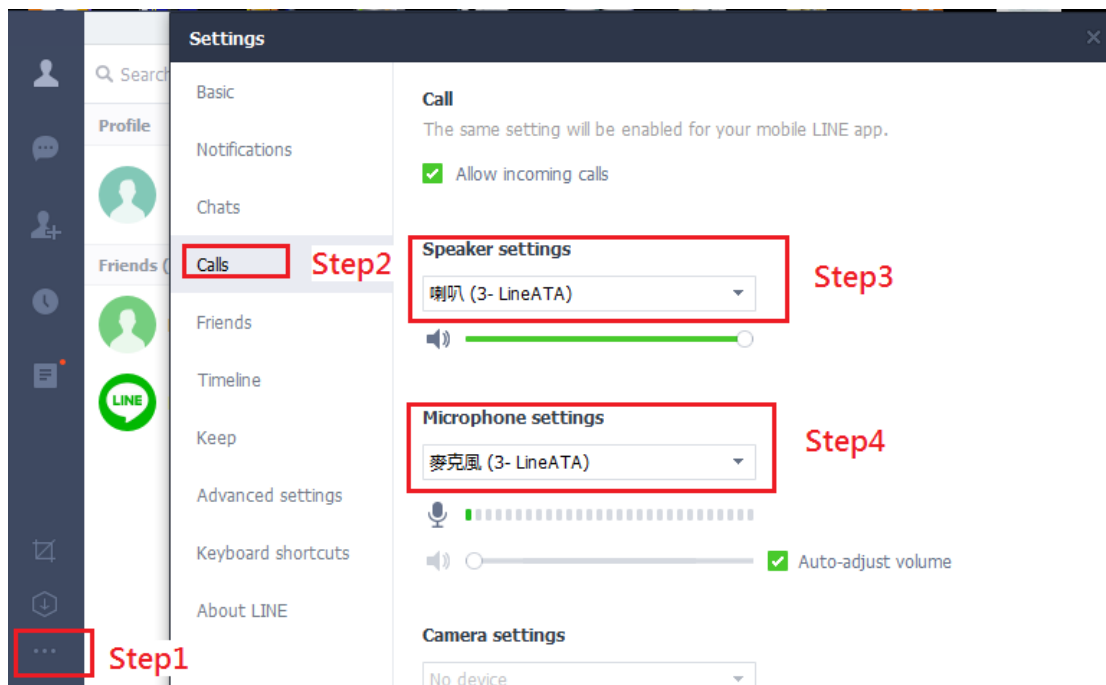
Search

Profile

Friends (

LINE

Settings

Basic

Notifications

Chats

Calls

Step2

Friends

Timeline

Keep

Advanced settings

Keyboard shortcuts

About LINE

Call

The same setting will be enabled for your mobile LINE app.

Allow incoming calls

Speaker settings

喇叭 (3- LineATA)

Step3

Microphone settings

麥克風 (3- LineATA)

Step4

Auto-adjust volume

Camera settings

No device

Step1